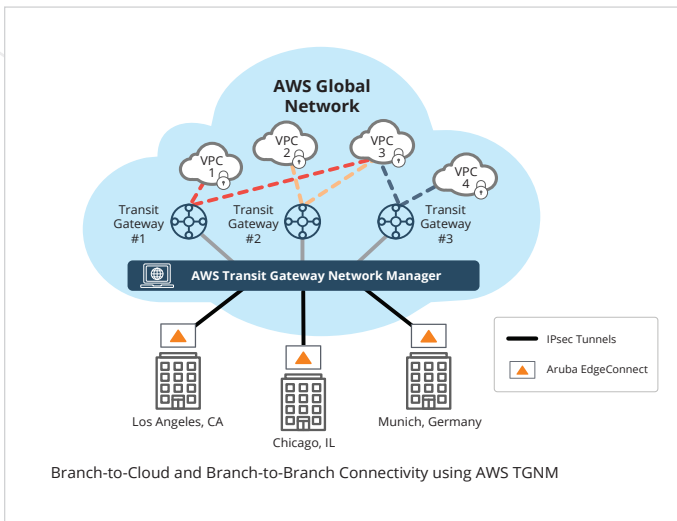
AWS Global Network

VPC 1

VPC 2

VPC 3

VPC 4

Transit Gateway #1

Transit Gateway #2

Transit Gateway #3

AWS Transit Gateway Network Manager

IPsec Tunnels

Aruba EdgeConnect

Los Angeles, CA

Chicago, IL

Munich, Germany

Branch-to-Cloud and Branch-to-Branch Connectivity using AWS TGNM